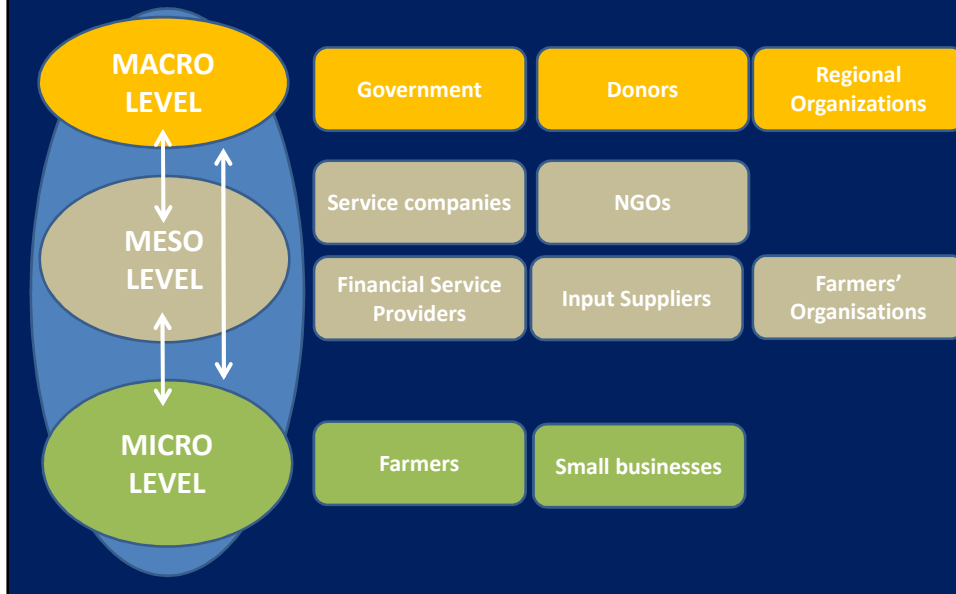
MACRO LEVEL

MESO LEVEL

MICRO LEVEL

Government

Donors

Regional Organizations

Service companies

NGOs

Financial Service Providers

Input Suppliers

Farmers' Organisations

Farmers

Small businesses